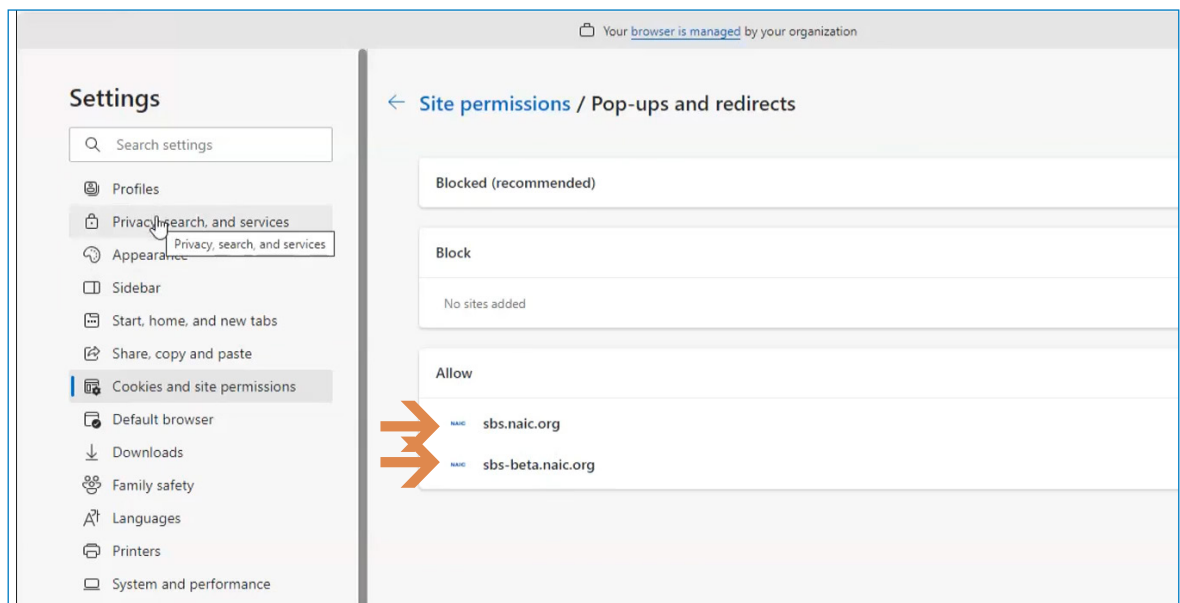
Your browser is managed by your organization

Settings

Search settings

Profiles

Privacy, search, and services

Privacy, search, and services

Appearance

Sidebar

Start, home, and new tabs

Share, copy and paste

Cookies and site permissions

Default browser

Downloads

Family safety

Languages

Printers

System and performance

← Site permissions / Pop-ups and redirects

Blocked (recommended)

Block

No sites added

Allow

NAIC sbs.naic.org

NAIC sbs-beta.naic.org